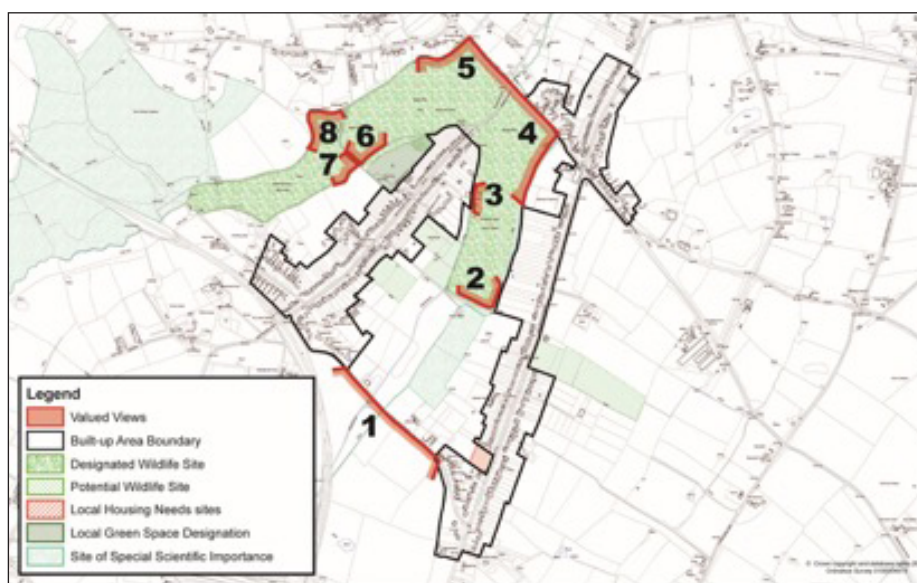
5

8

6

7

4

3

2

1

Legend

Valued Views

Built-up Area Boundary

Designated Wildlife Site

Potential Wildlife Site

Local Housing Needs sites

Local Green Space Designation

Site of Special Scientific Importance

© Crown copyright and database rights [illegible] Ordnance Survey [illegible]